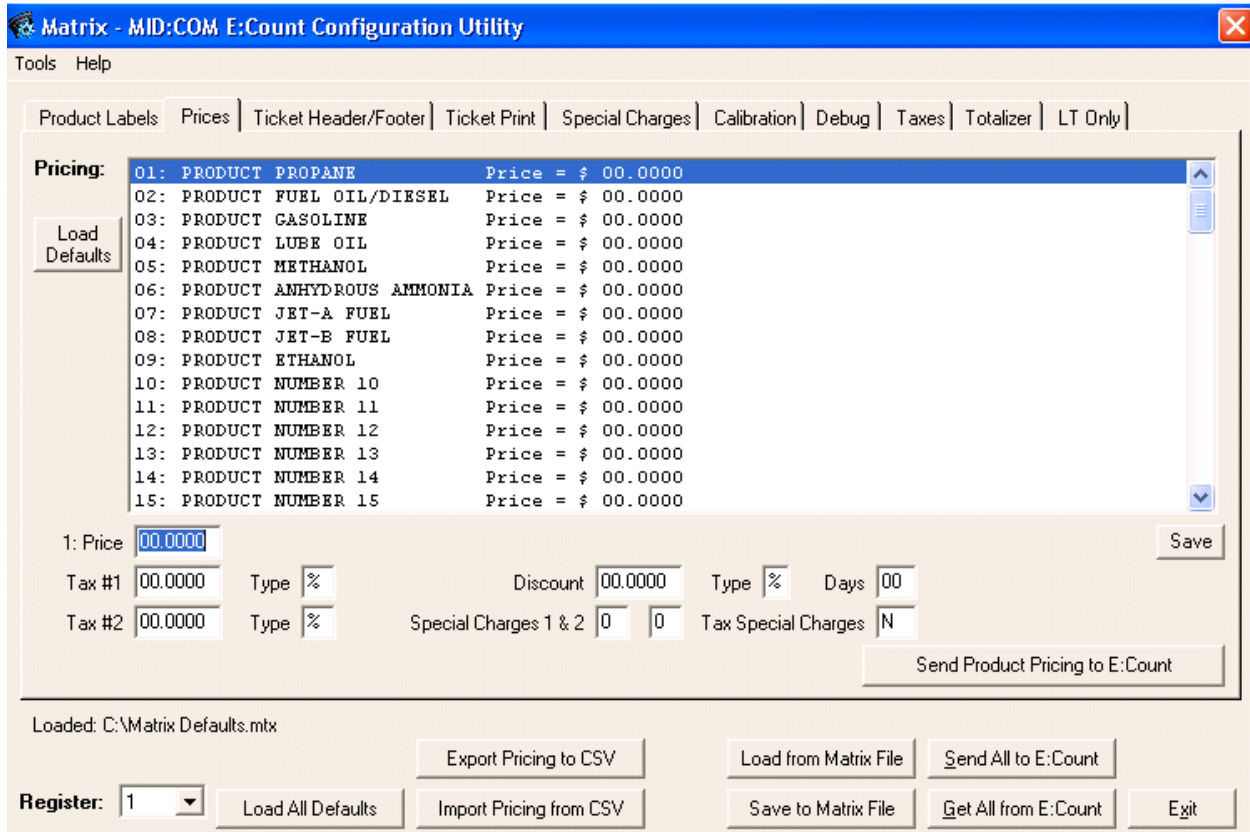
Matrix - MID:COM E:Count Configuration Utility

Tools Help

Product Labels | Prices | Ticket Header/Footer | Ticket Print | Special Charges | Calibration | Debug | Taxes | Totalizer | LT Only

Pricing:

Load Defaults

01: PRODUCT PROPANE Price = \$ 00.0000
02: PRODUCT FUEL OIL/DIESEL Price = \$ 00.0000
03: PRODUCT GASOLINE Price = \$ 00.0000
04: PRODUCT LUBE OIL Price = \$ 00.0000
05: PRODUCT METHANOL Price = \$ 00.0000
06: PRODUCT ANHYDROUS AMMONIA Price = \$ 00.0000
07: PRODUCT JET-A FUEL Price = \$ 00.0000
08: PRODUCT JET-B FUEL Price = \$ 00.0000
09: PRODUCT ETHANOL Price = \$ 00.0000
10: PRODUCT NUMBER 10 Price = \$ 00.0000
11: PRODUCT NUMBER 11 Price = \$ 00.0000
12: PRODUCT NUMBER 12 Price = \$ 00.0000
13: PRODUCT NUMBER 13 Price = \$ 00.0000
14: PRODUCT NUMBER 14 Price = \$ 00.0000
15: PRODUCT NUMBER 15 Price = \$ 00.0000

1: Price 00.0000

Save

Tax #1 00.0000 Type % Discount 00.0000 Type % Days 00

Tax #2 00.0000 Type % Special Charges 1 & 2 0 0 Tax Special Charges N

Send Product Pricing to E:Count

Loaded: C:\Matrix Defaults.mtx

Export Pricing to CSV

Load from Matrix File

Send All to E:Count

Register: 1

Load All Defaults

Import Pricing from CSV

Save to Matrix File

Get All from E:Count

Exit